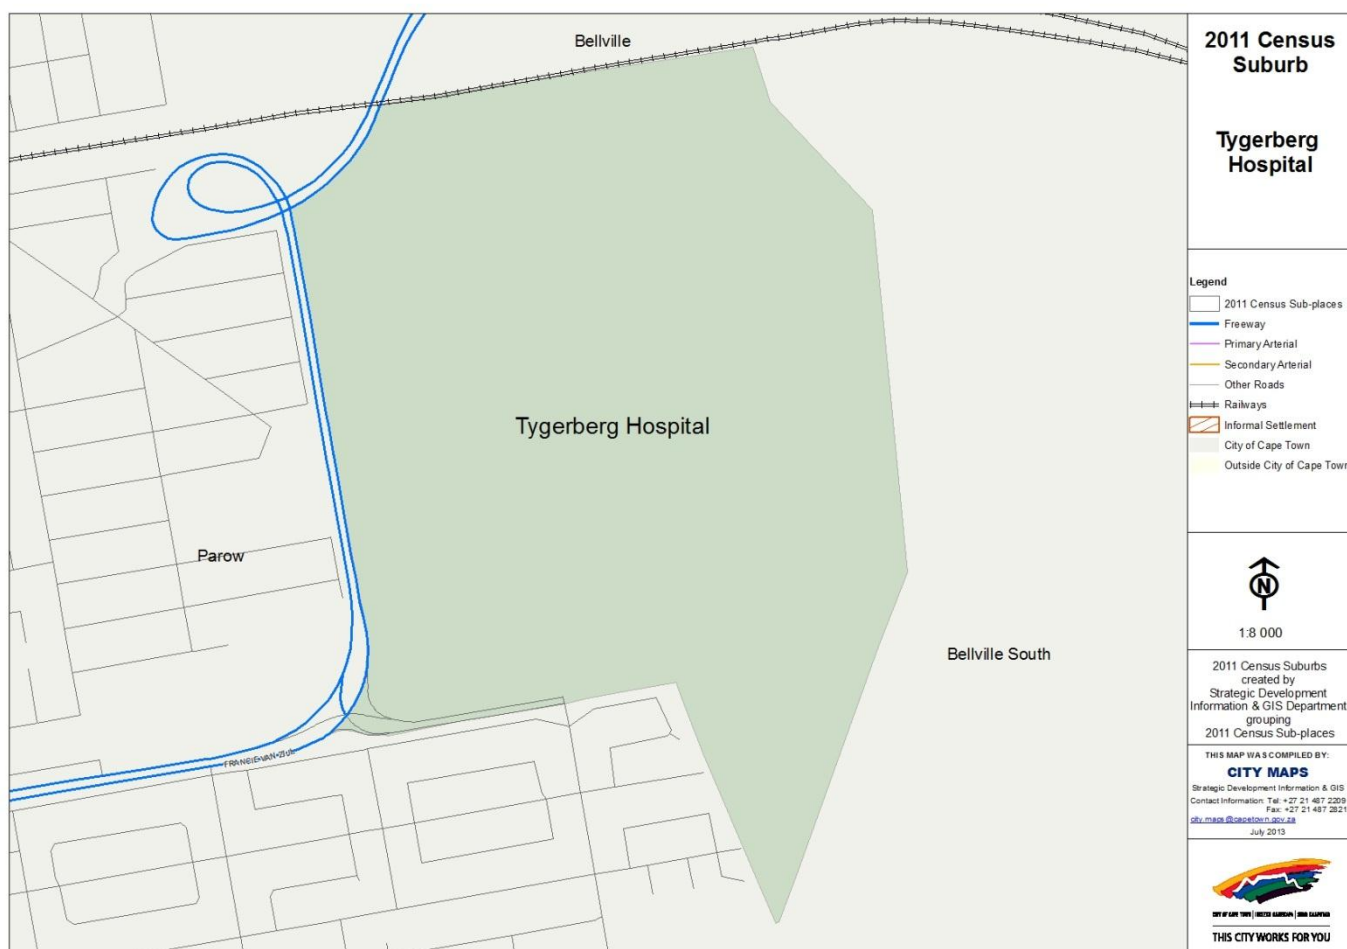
Bellville

Tygerberg Hospital

Parow

Bellville South

FRANCIE-VAN-ZIJL

2011 Census Suburb

Tygerberg Hospital

Legend
2011 Census Sub-places
Freeway
Primary Arterial
Secondary Arterial
Other Roads
Railways
Informal Settlement
City of Cape Town
Outside City of Cape Town

N

1:8 000

2011 Census Suburbs created by Strategic Development Information & GIS Department grouping 2011 Census Sub-places

THIS MAP WAS COMPILED BY:
CITY MAPS
Strategic Development Information & GIS
Contact Information: Tel: +27 21 487 2209
Fax: +27 21 487 2821
city.maps@capetown.gov.za
July 2013

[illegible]

THIS CITY WORKS FOR YOU